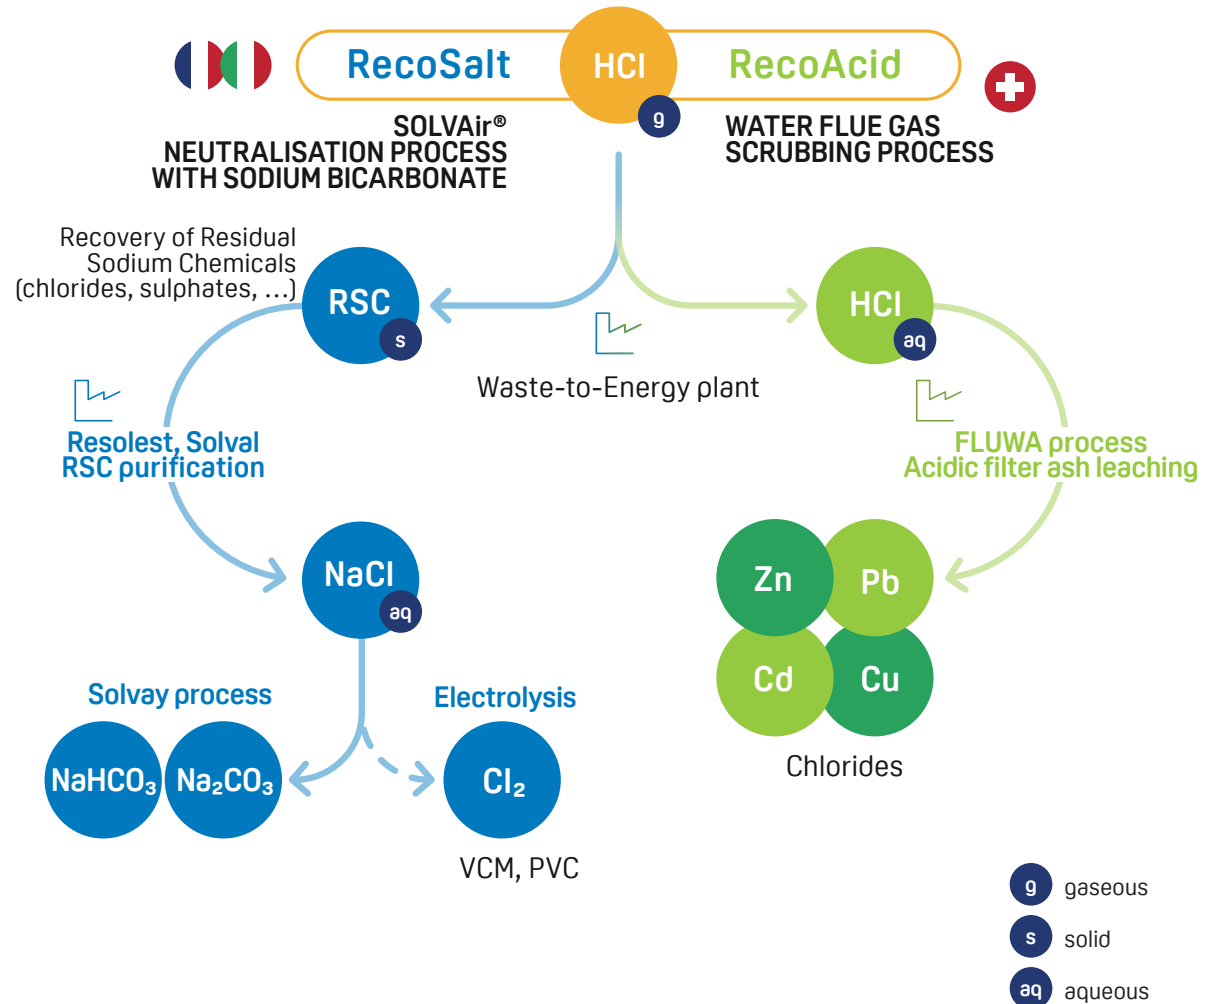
RecoSalt HCl g RecoAcid

SOLVAir®
NEUTRALISATION PROCESS
WITH SODIUM BICARBONATE

WATER FLUE GAS
SCRUBBING PROCESS

Recovery of Residual Sodium Chemicals (chlorides, sulphates, ...)

RSC s

Waste-to-Energy plant

HCl aq

Resolest, Solval
RSC purification

FLUWA process
Acidic filter ash leaching

NaCl aq

Zn Pb Cd Cu

Chlorides

Solvay process

Electrolysis

$NaHCO_3$ $Na_2CO_3$

$Cl_2$

VCM, PVC

g gaseous

s solid

aq aqueous